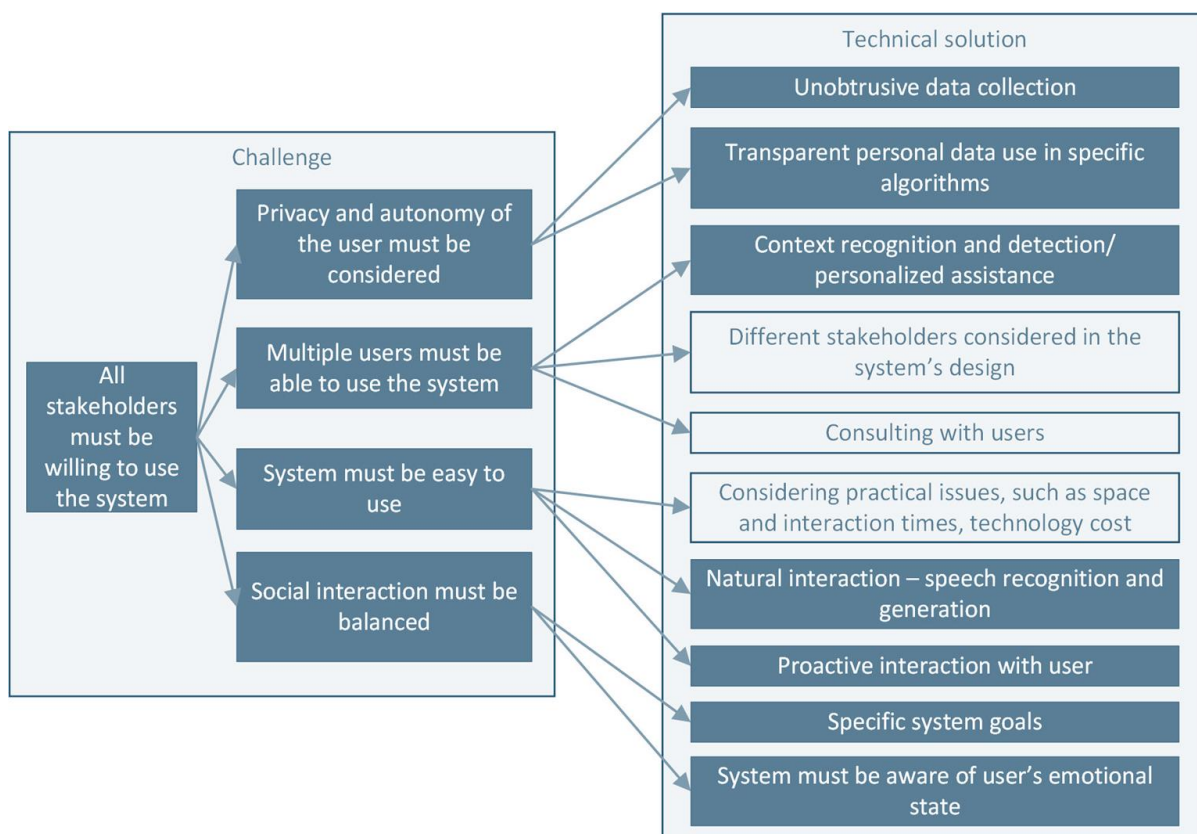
All stakeholders must be willing to use the system

Challenge

Privacy and autonomy of the user must be considered

Multiple users must be able to use the system

System must be easy to use

Social interaction must be balanced

Technical solution

Unobtrusive data collection

Transparent personal data use in specific algorithms

Context recognition and detection/ personalized assistance

Different stakeholders considered in the system's design

Consulting with users

Considering practical issues, such as space and interaction times, technology cost

Natural interaction – speech recognition and generation

Proactive interaction with user

Specific system goals

System must be aware of user's emotional state